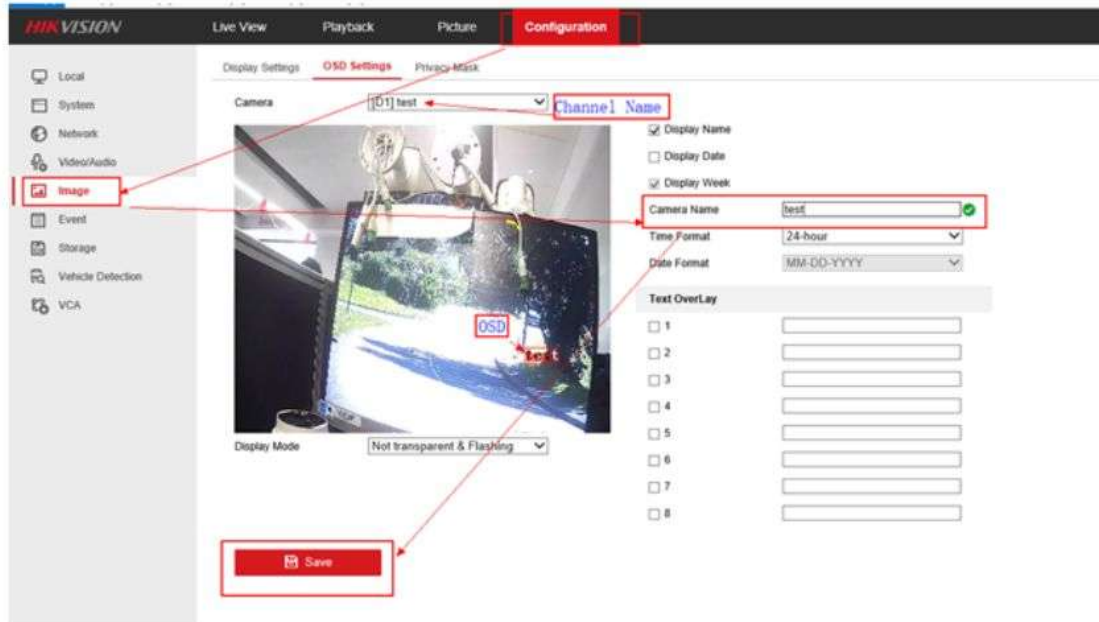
HIKVISION
Live View
Playback
Picture
Configuration

Local
System
Network
Video/Audio
Image
Event
Storage
Vehicle Detection
VCA

Display Settings
OSD Settings
Privacy Mask

Camera
[D1] test
Channel Name

Display Name
Display Date
Display Week
Camera Name
test
Time Format
24-hour
Date Format
MM-DD-YYYY

OSD
test

Text OverLay
1
2
3
4
5
6
7
8

Display Mode
Not transparent & Flashing

Save